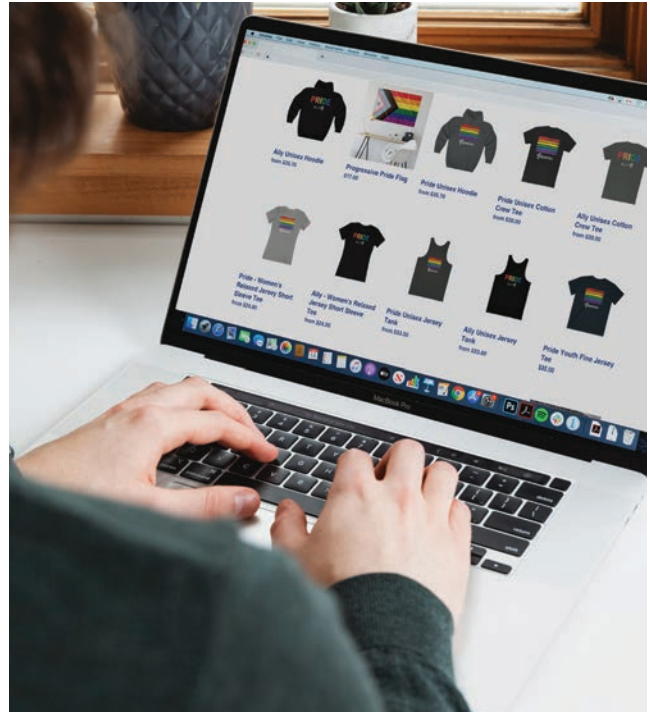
Ally Unisex Hoodie
from $26.70

Progressive Pride Flag
$17.00

Pride Unisex Hoodie
from $35.70

Pride Unisex Cotton Crew Tee
from $28.00

Ally Unisex Cotton Crew Tee
from $28.00

Pride - Women's Relaxed Jersey Short Sleeve Tee
from $24.00

Ally - Women's Relaxed Jersey Short Sleeve Tee
from $24.00

Pride Unisex Jersey Tank
from $22.00

Ally Unisex Jersey Tank
from $22.00

Pride Youth Fine Jersey Tee
$22.00

MacBook Pro